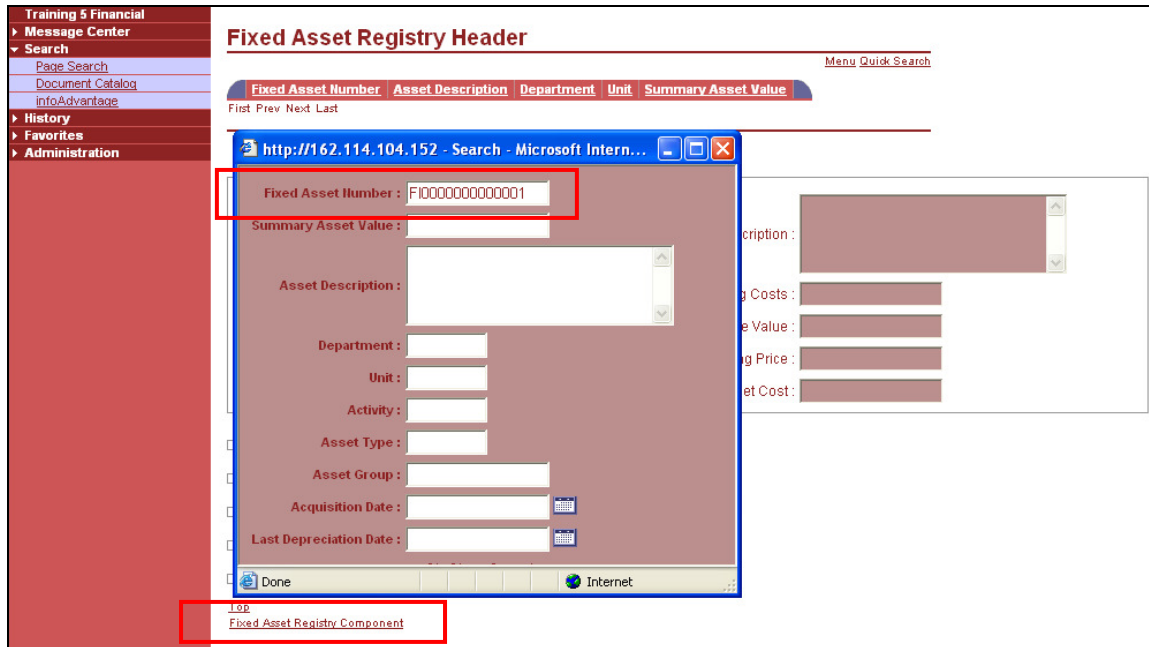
Training 5 Financial
Message Center
Search
Page Search
Document Catalog
infoAdvantage
History
Favorites
Administration

Fixed Asset Registry Header

Menu Quick Search

| Fixed Asset Number | Asset Description | Department | Unit | Summary Asset Value |
|---|---|---|---|---|

First Prev Next Last

http://162.114.104.152 - Search - Microsoft Intern...

Fixed Asset Number : FI0000000000001
Summary Asset Value :
Asset Description :
Department :
Unit :
Activity :
Asset Type :
Asset Group :
Acquisition Date :
Last Depreciation Date :

Done
Internet

cription :
g Costs :
e Value :
g Price :
et Cost :

Top
Fixed Asset Registry Component